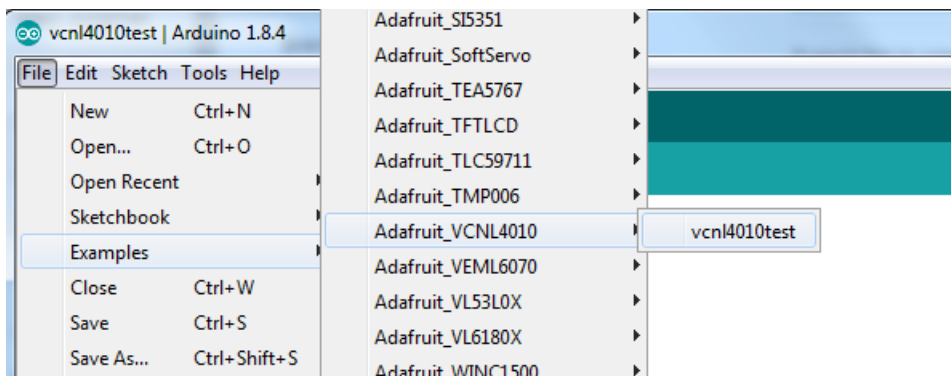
vcnl4010test | Arduino 1.8.4

File Edit Sketch Tools Help

New Ctrl+N
Open... Ctrl+O
Open Recent
Sketchbook
Examples
Close Ctrl+W
Save Ctrl+S
Save As... Ctrl+Shift+S

Adafruit_SI5351
Adafruit_SoftServo
Adafruit_TEA5767
Adafruit_TFTLCD
Adafruit_TLC59711
Adafruit_TMP006
Adafruit_VCNL4010
Adafruit_VEML6070
Adafruit_VL53L0X
Adafruit_VL6180X
Adafruit_WINC1500

vcnl4010test